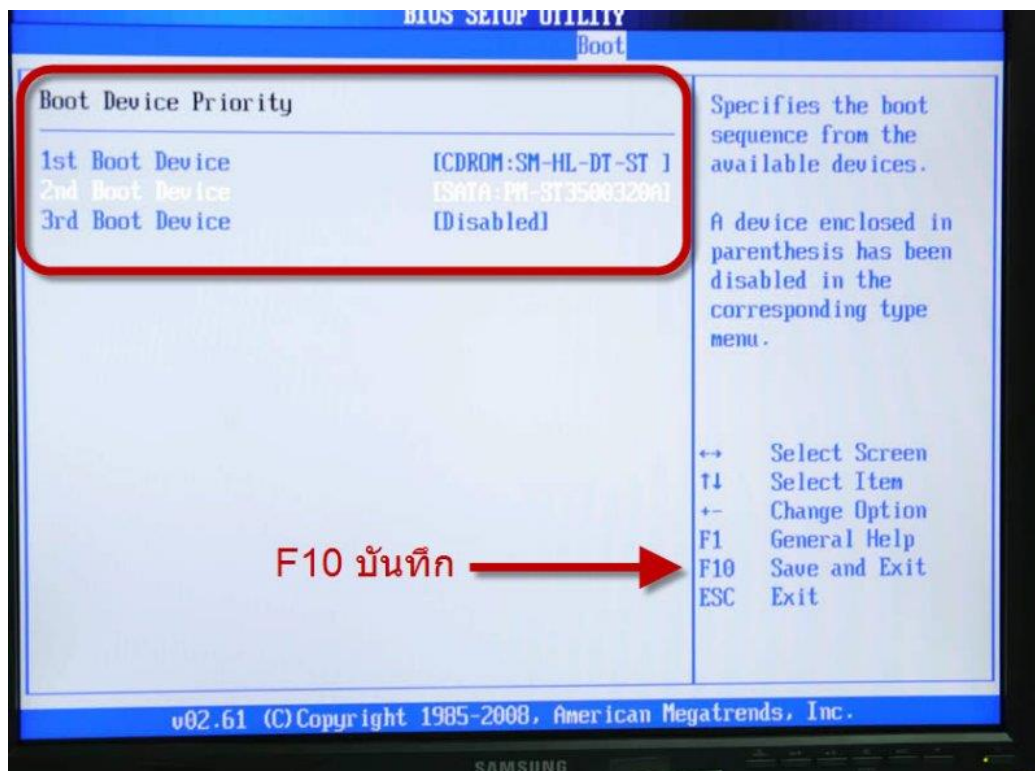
BIOS SETUP UTILITY
Boot

Boot Device Priority

1st Boot Device [CDROM:SM-HL-DT-ST ]
2nd Boot Device [SATA:PM-ST3500320A]
3rd Boot Device [Disabled]

Specifies the boot sequence from the available devices.

A device enclosed in parenthesis has been disabled in the corresponding type menu.

↔ Select Screen
↑↓ Select Item
+- Change Option
F1 General Help
F10 Save and Exit
ESC Exit

F10 บันทึก

v02.61 (C)Copyright 1985-2008, American Megatrends, Inc.

SAMSUNG